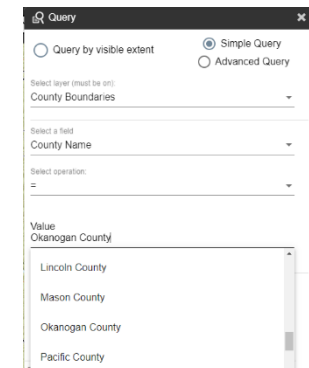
Query

×

Query by visible extent

Simple Query

Advanced Query

Select layer (must be on):
County Boundaries

Select a field
County Name

Select operation:
=

Value
Okanogan County

Lincoln County

Mason County

Okanogan County

Pacific County